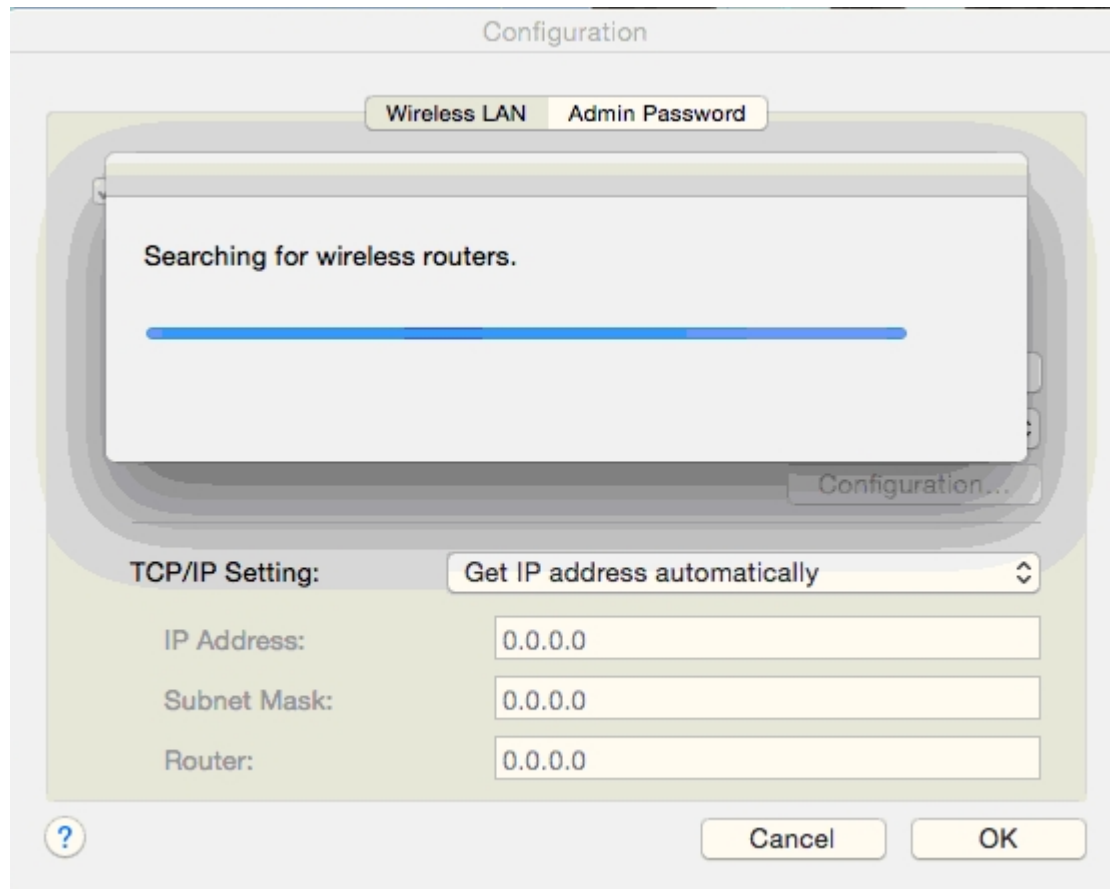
Configuration

Wireless LAN Admin Password

Searching for wireless routers.

Configuration...

TCP/IP Setting: Get IP address automatically

IP Address: 0.0.0.0

Subnet Mask: 0.0.0.0

Router: 0.0.0.0

?

Cancel OK